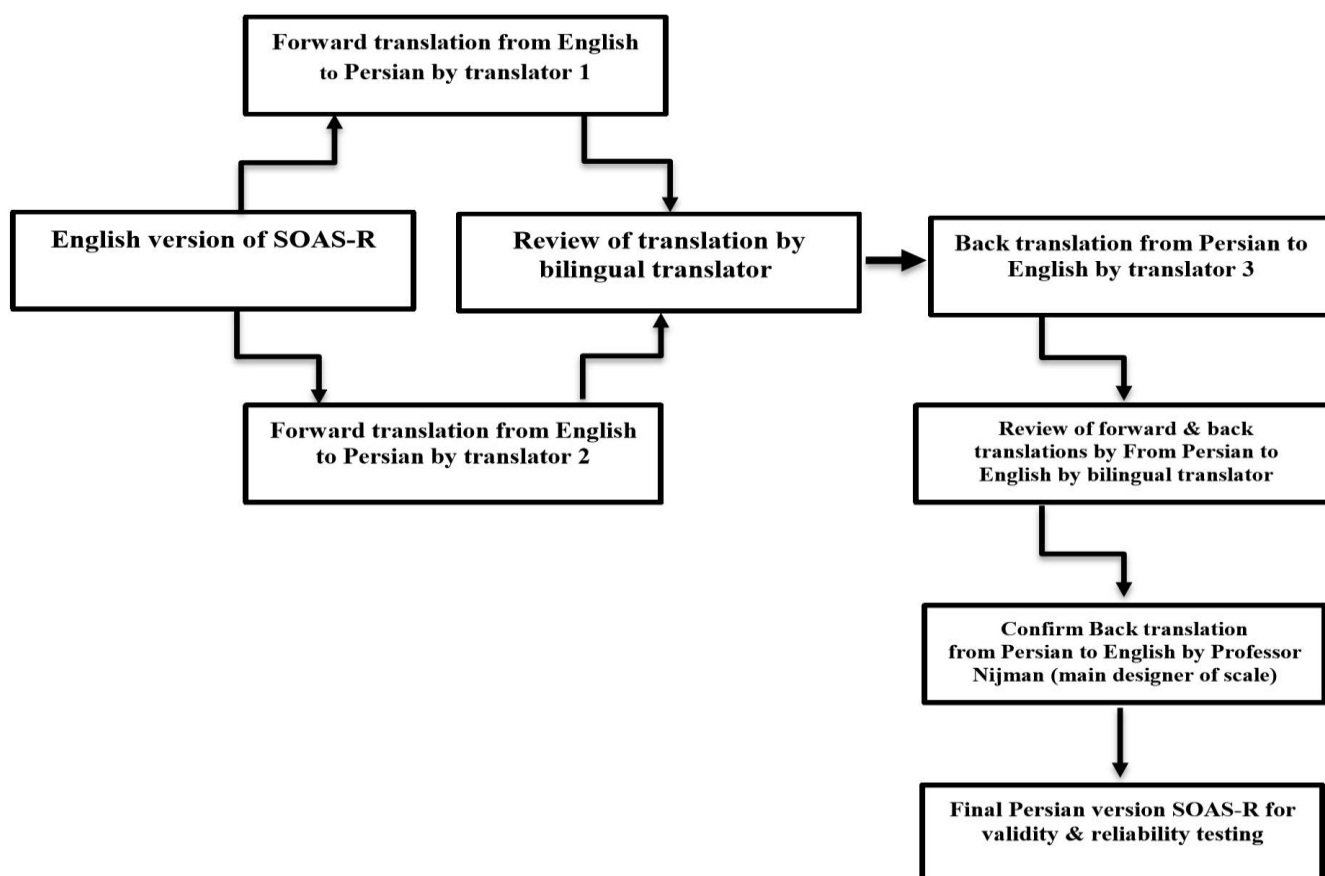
Forward translation from English to Persian by translator 1

English version of SOAS-R

Review of translation by bilingual translator

Forward translation from English to Persian by translator 2

Back translation from Persian to English by translator 3

Review of forward & back translations by From Persian to English by bilingual translator

Confirm Back translation from Persian to English by Professor Nijman (main designer of scale)

Final Persian version SOAS-R for validity & reliability testing